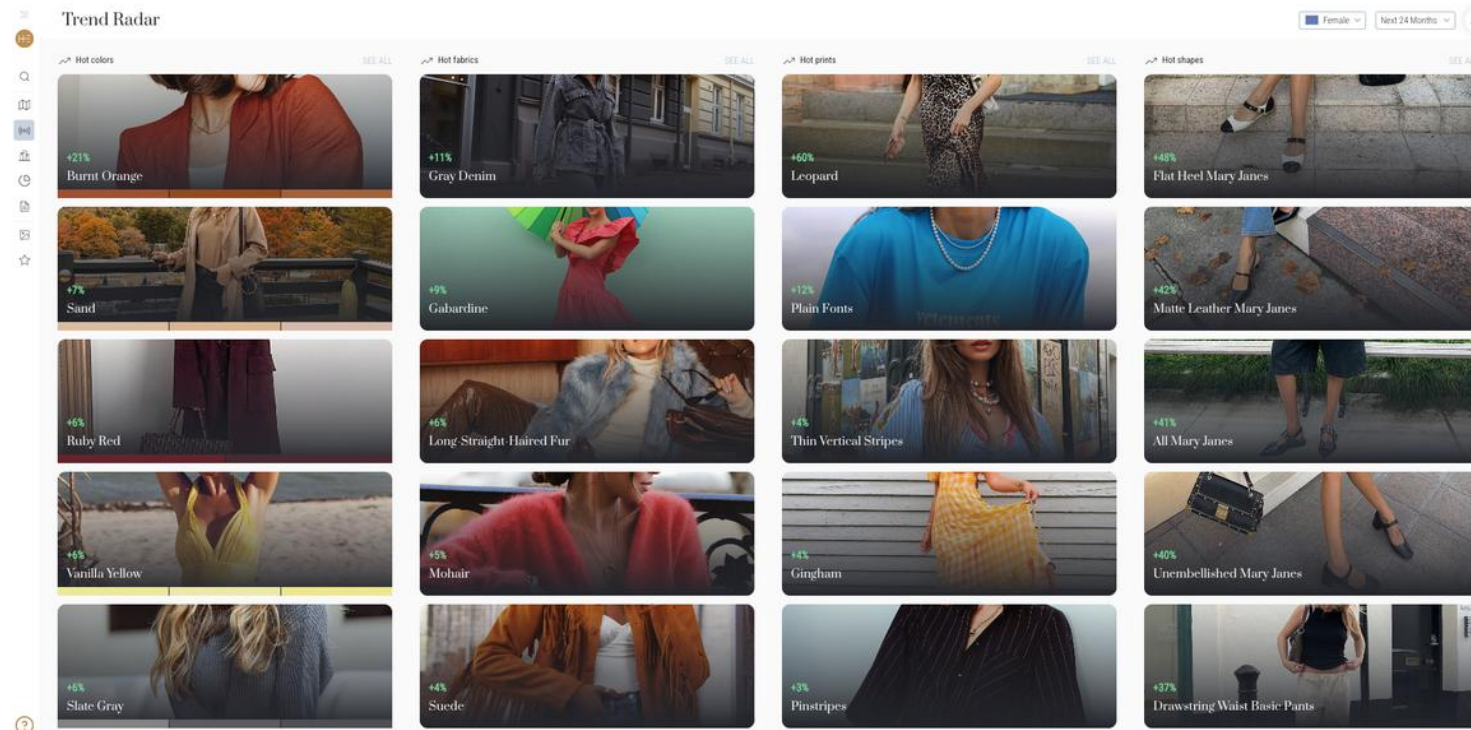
Trend Radar

Female

Next 24 Months

Hot colors

SEE ALL

+21%
Burnt Orange

+7%
Sand

+6%
Ruby Red

+6%
Vanilla Yellow

+6%
Slate Gray

Hot fabrics

SEE ALL

+11%
Gray Denim

+9%
Gabardine

+6%
Long-Straight-Haired Fur

+5%
Mohair

+4%
Suede

Hot prints

SEE ALL

+60%
Leopard

+12%
Plain Fonts

+4%
Thin Vertical Stripes

+4%
Gingham

+3%
Pinstripes

Hot shapes

SEE ALL

+48%
Flat Heel Mary Janes

+42%
Matte Leather Mary Janes

+41%
All Mary Janes

+40%
Unembellished Mary Janes

+37%
Drawstring Waist Basic Pants